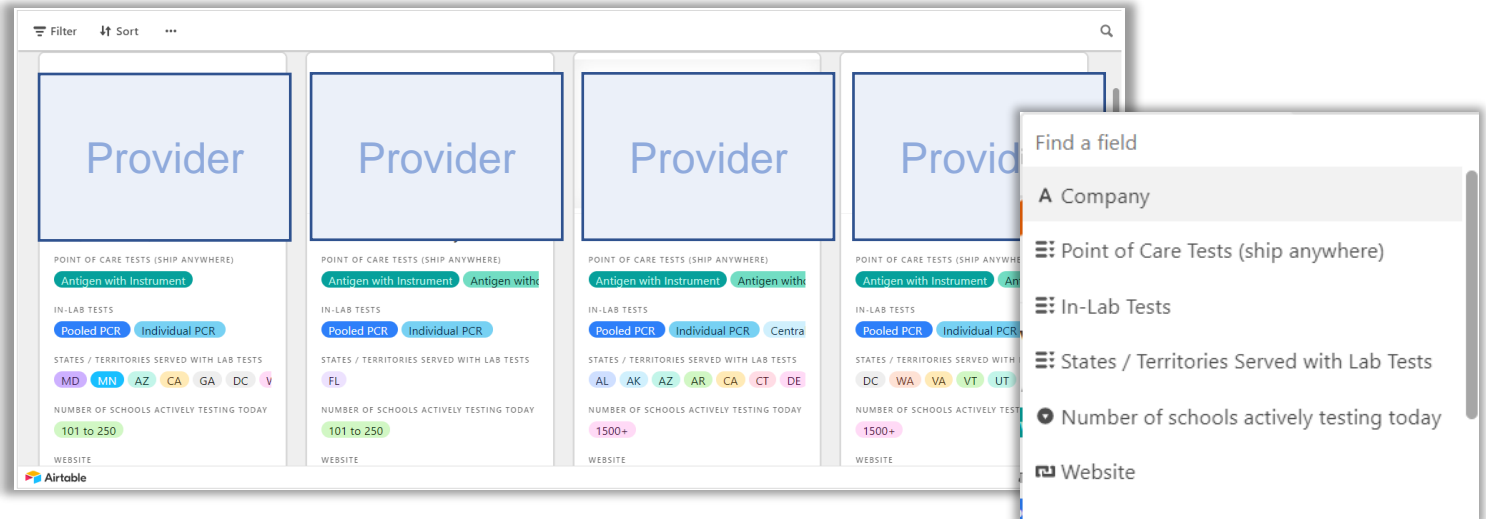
Filter Sort ···

Provider

POINT OF CARE TESTS (SHIP ANYWHERE)
Antigen with Instrument

IN-LAB TESTS
Pooled PCR Individual PCR

STATES / TERRITORIES SERVED WITH LAB TESTS
MD MN AZ CA GA DC W

NUMBER OF SCHOOLS ACTIVELY TESTING TODAY
101 to 250

WEBSITE

Provider

POINT OF CARE TESTS (SHIP ANYWHERE)
Antigen with Instrument Antigen witho

IN-LAB TESTS
Pooled PCR Individual PCR

STATES / TERRITORIES SERVED WITH LAB TESTS
FL

NUMBER OF SCHOOLS ACTIVELY TESTING TODAY
101 to 250

WEBSITE

Provider

POINT OF CARE TESTS (SHIP ANYWHERE)
Antigen with Instrument Antigen witho

IN-LAB TESTS
Pooled PCR Individual PCR Centra

STATES / TERRITORIES SERVED WITH LAB TESTS
AL AK AZ AR CA CT DE

NUMBER OF SCHOOLS ACTIVELY TESTING TODAY
1500+

WEBSITE

Provid

POINT OF CARE TESTS (SHIP ANYWHERE)
Antigen with Instrument An

IN-LAB TESTS
Pooled PCR Individual PCR

STATES / TERRITORIES SERVED WITH

DC WA VA VT UT

NUMBER OF SCHOOLS ACTIVELY TESTING

1500+

WEBSITE

Airtable

Find a field
A Company
Point of Care Tests (ship anywhere)
In-Lab Tests
States / Territories Served with Lab Tests
Number of schools actively testing today
Website